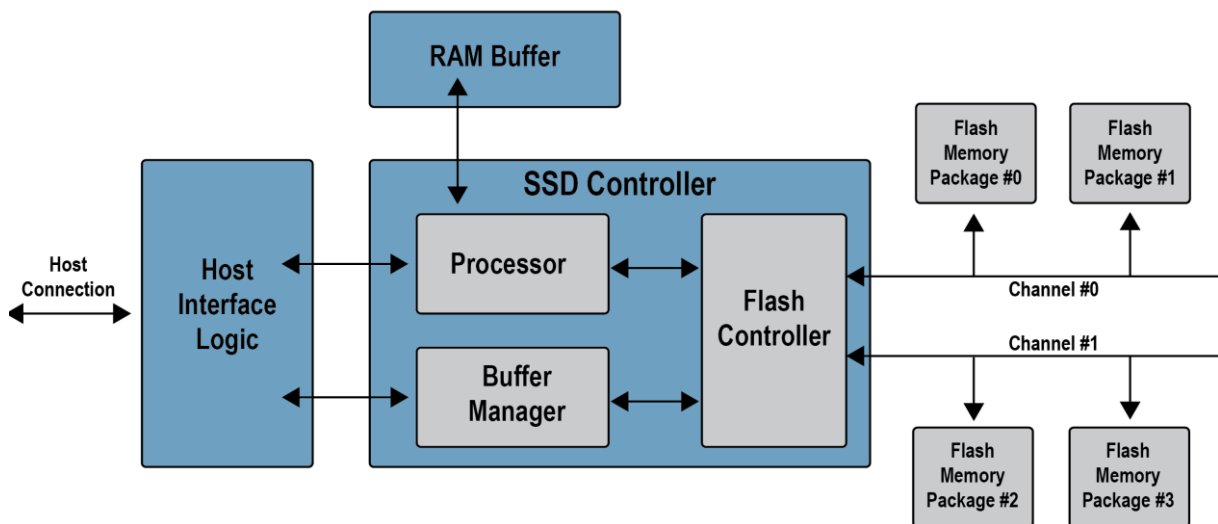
RAM Buffer

Flash Memory Package #0

Flash Memory Package #1

SSD Controller

Host Connection

Host Interface Logic

Processor

Flash Controller

Channel #0

Channel #1

Buffer Manager

Flash Memory Package #2

Flash Memory Package #3